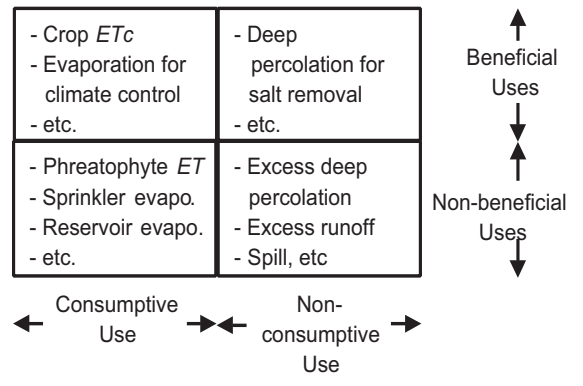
| - Crop *ETc*<br>- Evaporation for climate control<br>- etc. | - Deep percolation for salt removal<br>- etc. |
|---|---|
| - Phreatophyte *ET*<br>- Sprinkler evapo.<br>- Reservoir evapo.<br>- etc. | - Excess deep percolation<br>- Excess runoff<br>- Spill, etc |

Beneficial Uses

Non-beneficial Uses

Consumptive Use

Non-consumptive Use